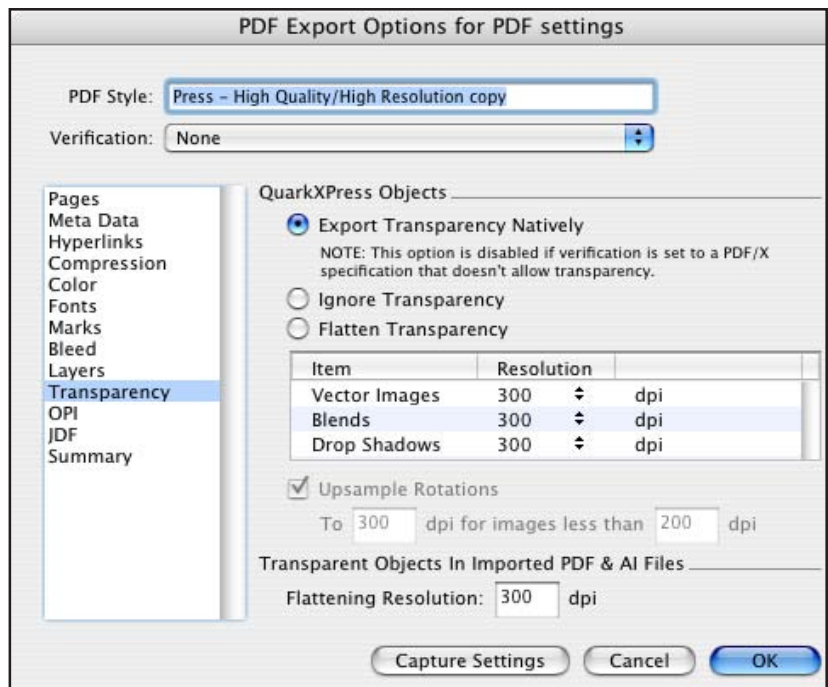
PDF Export Options for PDF settings

PDF Style: Press – High Quality/High Resolution copy

Verification: None

Pages
Meta Data
Hyperlinks
Compression
Color
Fonts
Marks
Bleed
Layers
Transparency
OPI
JDF
Summary

QuarkXPress Objects

Export Transparency Natively

NOTE: This option is disabled if verification is set to a PDF/X specification that doesn't allow transparency.

Ignore Transparency

Flatten Transparency

| Item | Resolution | |
|---|---|---|
| Vector Images | 300 | dpi |
| Blends | 300 | dpi |
| Drop Shadows | 300 | dpi |

Upsample Rotations

To 300 dpi for images less than 200 dpi

Transparent Objects In Imported PDF & AI Files

Flattening Resolution: 300 dpi

Capture Settings
Cancel
OK